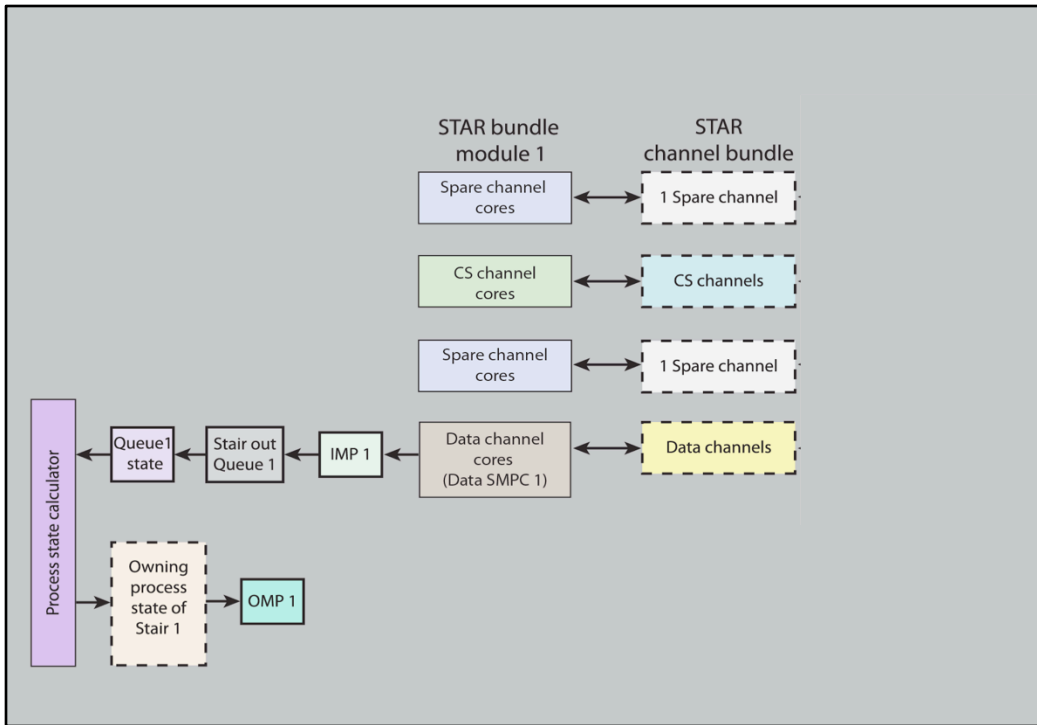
STAR bundle module 1

STAR channel bundle

Spare channel cores

1 Spare channel

CS channel cores

CS channels

Spare channel cores

1 Spare channel

Process state calculator

Queue1 state

Stair out Queue 1

IMP 1

Data channel cores (Data SMPC 1)

Data channels

Owning process state of Stair 1

OMP 1